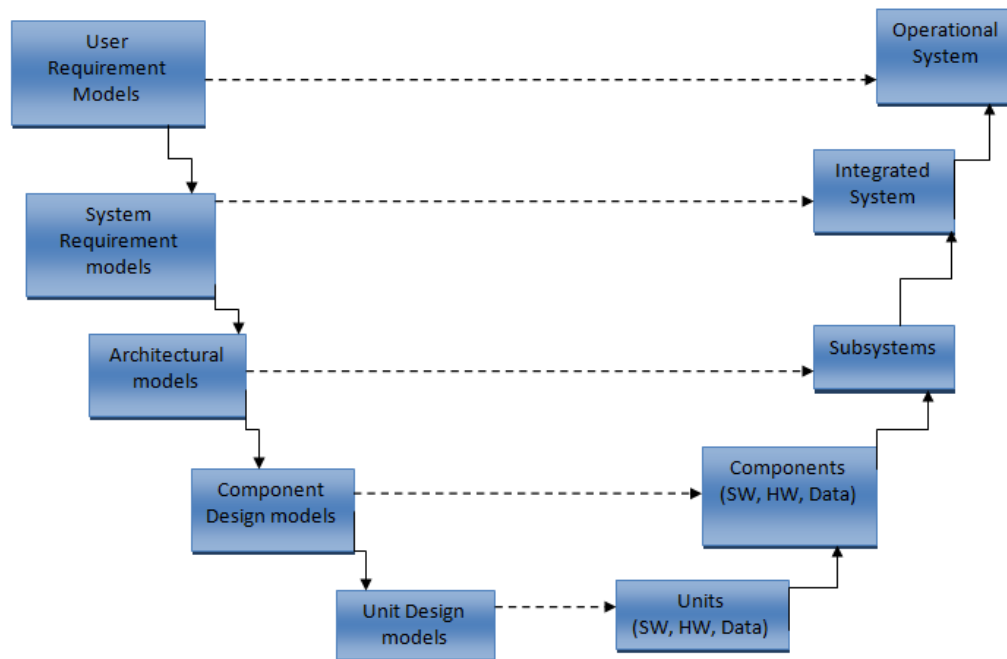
User Requirement Models

Operational System

System Requirement models

Integrated System

Architectural models

Subsystems

Component Design models

Components (SW, HW, Data)

Unit Design models

Units (SW, HW, Data)